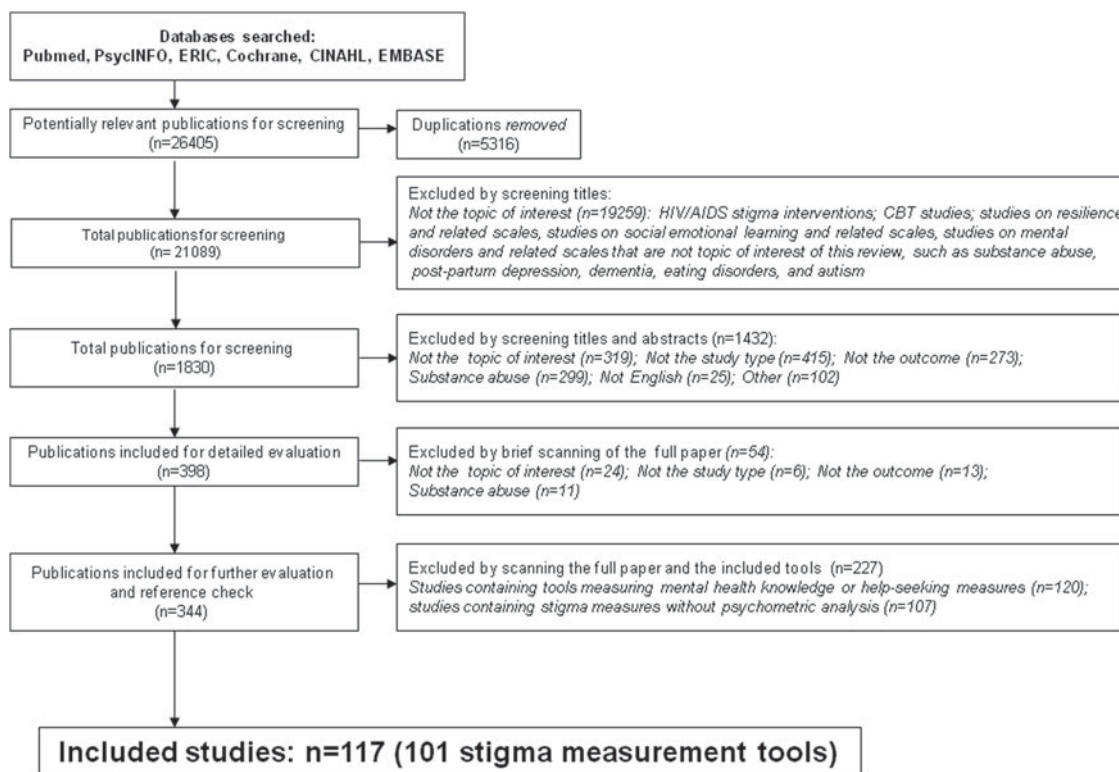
Databases searched:
Pubmed, PsycINFO, ERIC, Cochrane, CINAHL, EMBASE

Potentially relevant publications for screening
(n=26405)

Duplications removed
(n=5316)

Total publications for screening
(n= 21089)

Excluded by screening titles:
Not the topic of interest (n=19259): HIV/AIDS stigma interventions; CBT studies; studies on resilience and related scales, studies on social emotional learning and related scales, studies on mental disorders and related scales that are not topic of interest of this review, such as substance abuse, post-partum depression, dementia, eating disorders, and autism

Total publications for screening
(n=1830)

Excluded by screening titles and abstracts (n=1432):
Not the topic of interest (n=319); Not the study type (n=415); Not the outcome (n=273); Substance abuse (n=299); Not English (n=25); Other (n=102)

Publications included for detailed evaluation
(n=398)

Excluded by brief scanning of the full paper (n=54):
Not the topic of interest (n=24); Not the study type (n=6); Not the outcome (n=13); Substance abuse (n=11)

Publications included for further evaluation and reference check
(n=344)

Excluded by scanning the full paper and the included tools (n=227)
Studies containing tools measuring mental health knowledge or help-seeking measures (n=120); studies containing stigma measures without psychometric analysis (n=107)

Included studies: n=117 (101 stigma measurement tools)